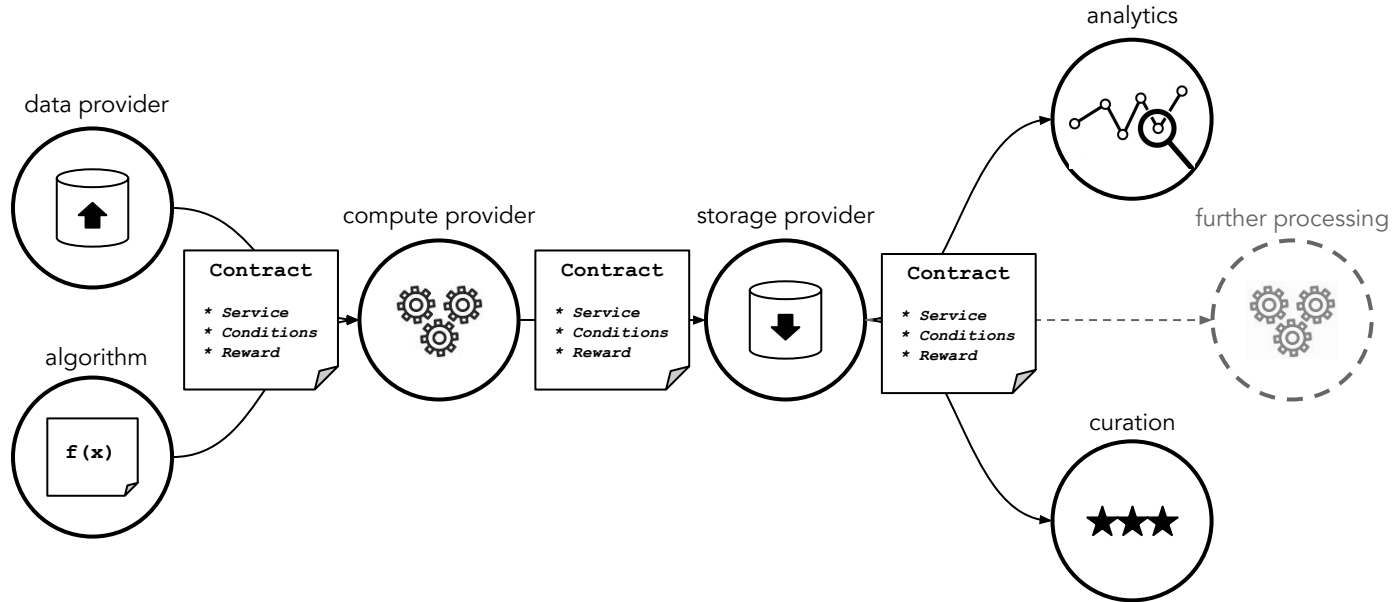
data provider

algorithm

f(x)

Contract

* Service
* Conditions
* Reward

compute provider

Contract

* Service
* Conditions
* Reward

storage provider

Contract

* Service
* Conditions
* Reward

analytics

further processing

curation